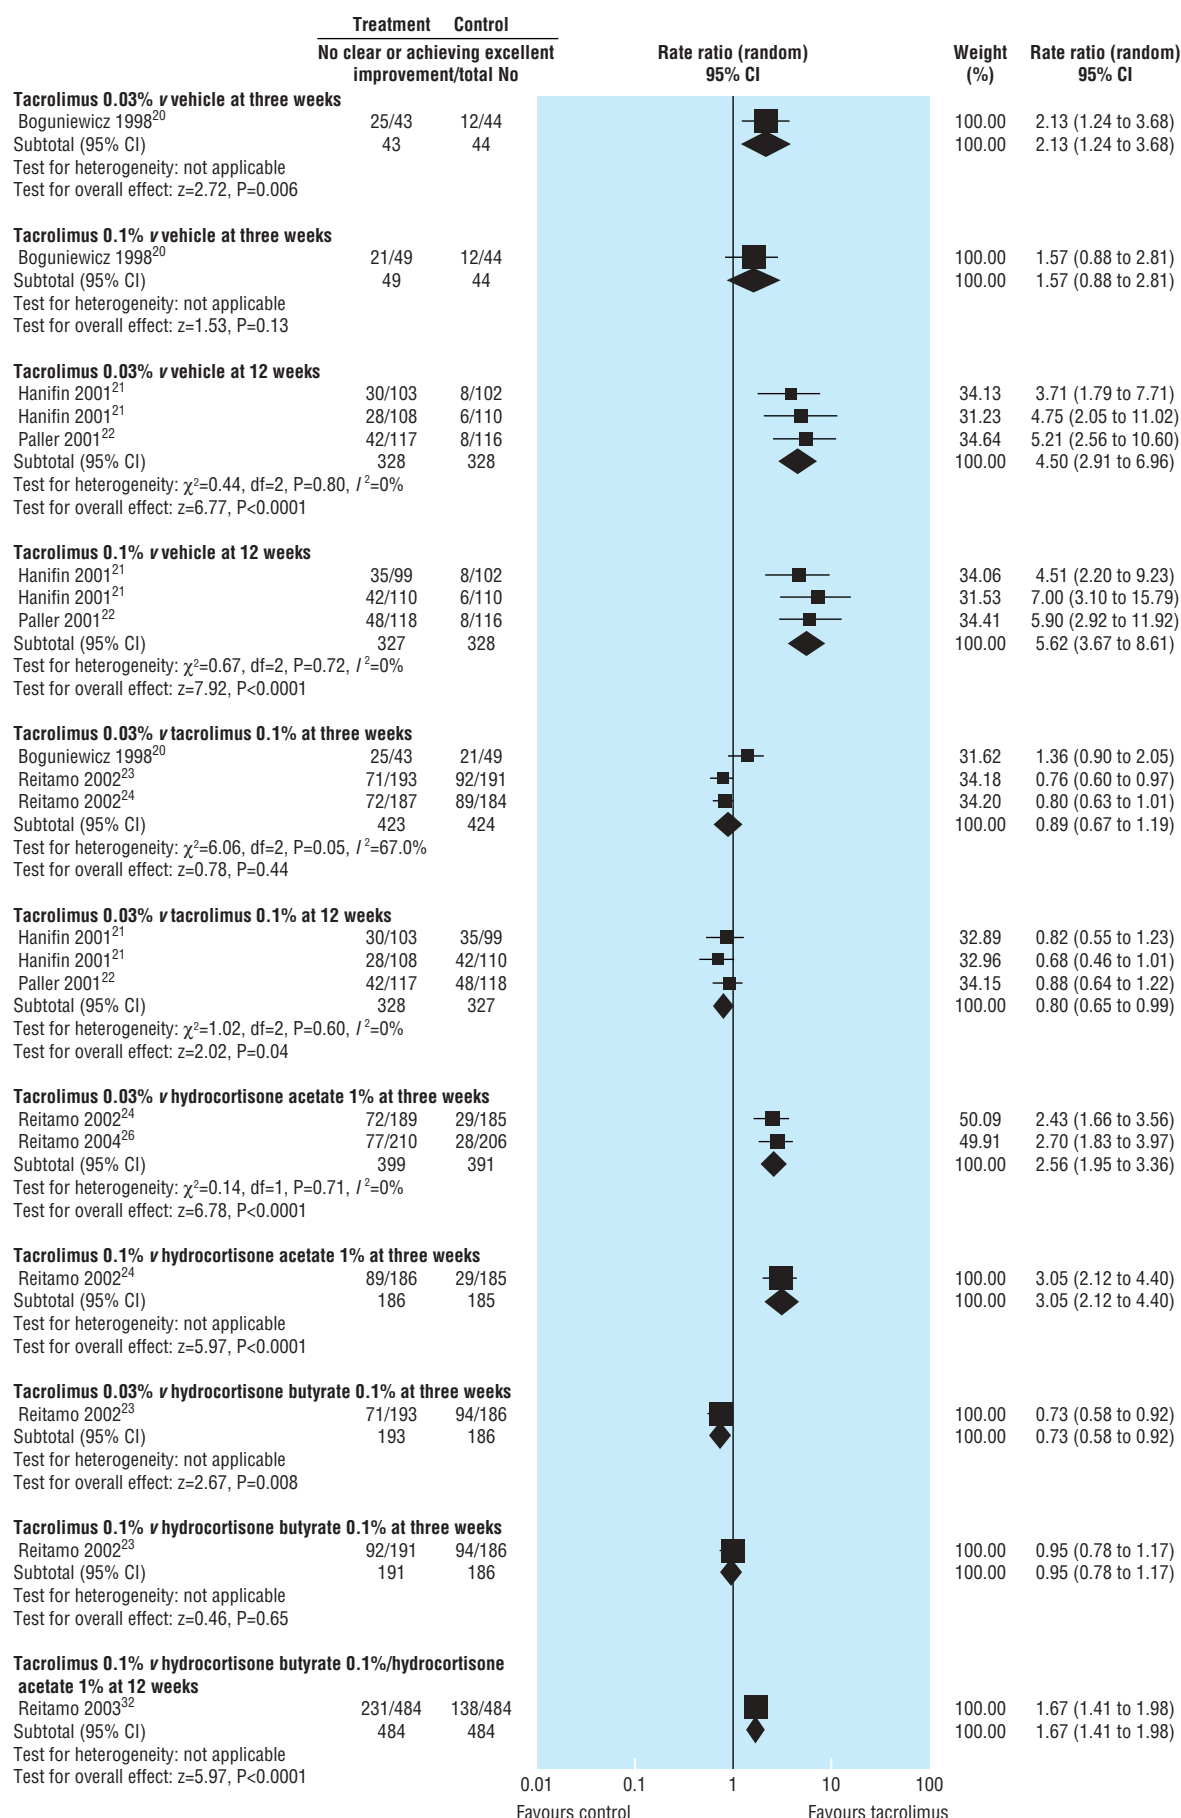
| | Treatment | Control | Weight (%) | Rate ratio (random) 95% CI |
|---|---|---|---|---|
| | No clear or achieving excellent improvement/total No | | | |
| **Tacrolimus 0.03% v vehicle at three weeks** | | | | |
| Boguniewicz 1998$^{20}$ | 25/43 | 12/44 | 100.00 | 2.13 (1.24 to 3.68) |
| Subtotal (95% CI) | 43 | 44 | 100.00 | 2.13 (1.24 to 3.68) |
| Test for heterogeneity: not applicable | | | | |
| Test for overall effect: z=2.72, P=0.006 | | | | |
| **Tacrolimus 0.1% v vehicle at three weeks** | | | | |
| Boguniewicz 1998$^{20}$ | 21/49 | 12/44 | 100.00 | 1.57 (0.88 to 2.81) |
| Subtotal (95% CI) | 49 | 44 | 100.00 | 1.57 (0.88 to 2.81) |
| Test for heterogeneity: not applicable | | | | |
| Test for overall effect: z=1.53, P=0.13 | | | | |
| **Tacrolimus 0.03% v vehicle at 12 weeks** | | | | |
| Hanifin 2001$^{21}$ | 30/103 | 8/102 | 34.13 | 3.71 (1.79 to 7.71) |
| Hanifin 2001$^{21}$ | 28/108 | 6/110 | 31.23 | 4.75 (2.05 to 11.02) |
| Paller 2001$^{22}$ | 42/117 | 8/116 | 34.64 | 5.21 (2.56 to 10.60) |
| Subtotal (95% CI) | 328 | 328 | 100.00 | 4.50 (2.91 to 6.96) |
| Test for heterogeneity: $\chi^2$=0.44, df=2, P=0.80, $I^2$=0% | | | | |
| Test for overall effect: z=6.77, P<0.0001 | | | | |
| **Tacrolimus 0.1% v vehicle at 12 weeks** | | | | |
| Hanifin 2001$^{21}$ | 35/99 | 8/102 | 34.06 | 4.51 (2.20 to 9.23) |
| Hanifin 2001$^{21}$ | 42/110 | 6/110 | 31.53 | 7.00 (3.10 to 15.79) |
| Paller 2001$^{22}$ | 48/118 | 8/116 | 34.41 | 5.90 (2.92 to 11.92) |
| Subtotal (95% CI) | 327 | 328 | 100.00 | 5.62 (3.67 to 8.61) |
| Test for heterogeneity: $\chi^2$=0.67, df=2, P=0.72, $I^2$=0% | | | | |
| Test for overall effect: z=7.92, P<0.0001 | | | | |
| **Tacrolimus 0.03% v tacrolimus 0.1% at three weeks** | | | | |
| Boguniewicz 1998$^{20}$ | 25/43 | 21/49 | 31.62 | 1.36 (0.90 to 2.05) |
| Reitamo 2002$^{23}$ | 71/193 | 92/191 | 34.18 | 0.76 (0.60 to 0.97) |
| Reitamo 2002$^{24}$ | 72/187 | 89/184 | 34.20 | 0.80 (0.63 to 1.01) |
| Subtotal (95% CI) | 423 | 424 | 100.00 | 0.89 (0.67 to 1.19) |
| Test for heterogeneity: $\chi^2$=6.06, df=2, P=0.05, $I^2$=67.0% | | | | |
| Test for overall effect: z=0.78, P=0.44 | | | | |
| **Tacrolimus 0.03% v tacrolimus 0.1% at 12 weeks** | | | | |
| Hanifin 2001$^{21}$ | 30/103 | 35/99 | 32.89 | 0.82 (0.55 to 1.23) |
| Hanifin 2001$^{21}$ | 28/108 | 42/110 | 32.96 | 0.68 (0.46 to 1.01) |
| Paller 2001$^{22}$ | 42/117 | 48/118 | 34.15 | 0.88 (0.64 to 1.22) |
| Subtotal (95% CI) | 328 | 327 | 100.00 | 0.80 (0.65 to 0.99) |
| Test for heterogeneity: $\chi^2$=1.02, df=2, P=0.60, $I^2$=0% | | | | |
| Test for overall effect: z=2.02, P=0.04 | | | | |
| **Tacrolimus 0.03% v hydrocortisone acetate 1% at three weeks** | | | | |
| Reitamo 2002$^{24}$ | 72/189 | 29/185 | 50.09 | 2.43 (1.66 to 3.56) |
| Reitamo 2004$^{26}$ | 77/210 | 28/206 | 49.91 | 2.70 (1.83 to 3.97) |
| Subtotal (95% CI) | 399 | 391 | 100.00 | 2.56 (1.95 to 3.36) |
| Test for heterogeneity: $\chi^2$=0.14, df=1, P=0.71, $I^2$=0% | | | | |
| Test for overall effect: z=6.78, P<0.0001 | | | | |
| **Tacrolimus 0.1% v hydrocortisone acetate 1% at three weeks** | | | | |
| Reitamo 2002$^{24}$ | 89/186 | 29/185 | 100.00 | 3.05 (2.12 to 4.40) |
| Subtotal (95% CI) | 186 | 185 | 100.00 | 3.05 (2.12 to 4.40) |
| Test for heterogeneity: not applicable | | | | |
| Test for overall effect: z=5.97, P<0.0001 | | | | |
| **Tacrolimus 0.03% v hydrocortisone butyrate 0.1% at three weeks** | | | | |
| Reitamo 2002$^{23}$ | 71/193 | 94/186 | 100.00 | 0.73 (0.58 to 0.92) |
| Subtotal (95% CI) | 193 | 186 | 100.00 | 0.73 (0.58 to 0.92) |
| Test for heterogeneity: not applicable | | | | |
| Test for overall effect: z=2.67, P=0.008 | | | | |
| **Tacrolimus 0.1% v hydrocortisone butyrate 0.1% at three weeks** | | | | |
| Reitamo 2002$^{23}$ | 92/191 | 94/186 | 100.00 | 0.95 (0.78 to 1.17) |
| Subtotal (95% CI) | 191 | 186 | 100.00 | 0.95 (0.78 to 1.17) |
| Test for heterogeneity: not applicable | | | | |
| Test for overall effect: z=0.46, P=0.65 | | | | |
| **Tacrolimus 0.1% v hydrocortisone butyrate 0.1%/hydrocortisone acetate 1% at 12 weeks** | | | | |
| Reitamo 2003$^{32}$ | 231/484 | 138/484 | 100.00 | 1.67 (1.41 to 1.98) |
| Subtotal (95% CI) | 484 | 484 | 100.00 | 1.67 (1.41 to 1.98) |
| Test for heterogeneity: not applicable | | | | |
| Test for overall effect: z=5.97, P<0.0001 | | | | |

Rate ratio (random) 95% CI

0.01 0.1 1 10 100

Favours control Favours tacrolimus